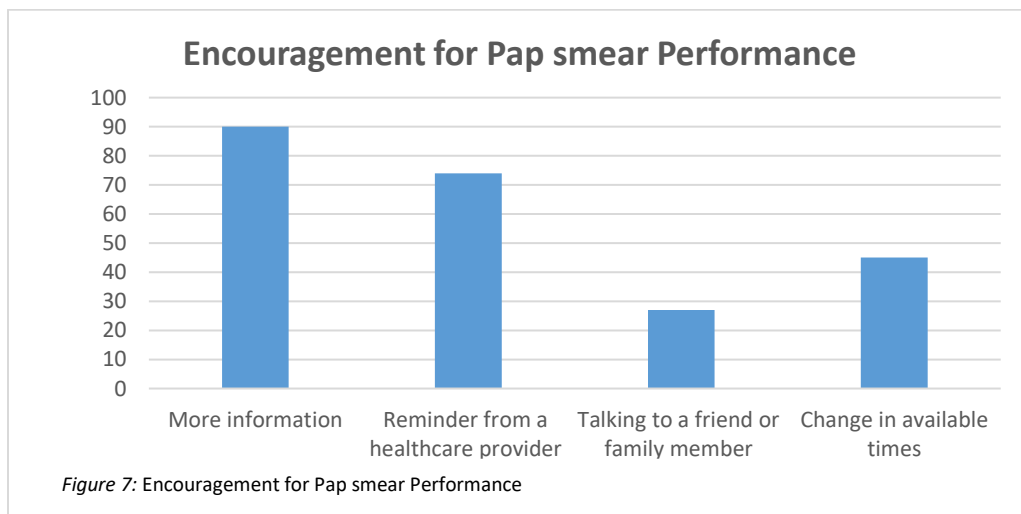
Encouragement for Pap smear Performance

100
90
80
70
60
50
40
30
20
10
0

More information
Reminder from a healthcare provider
Talking to a friend or family member
Change in available times

*Figure 7:* Encouragement for Pap smear Performance